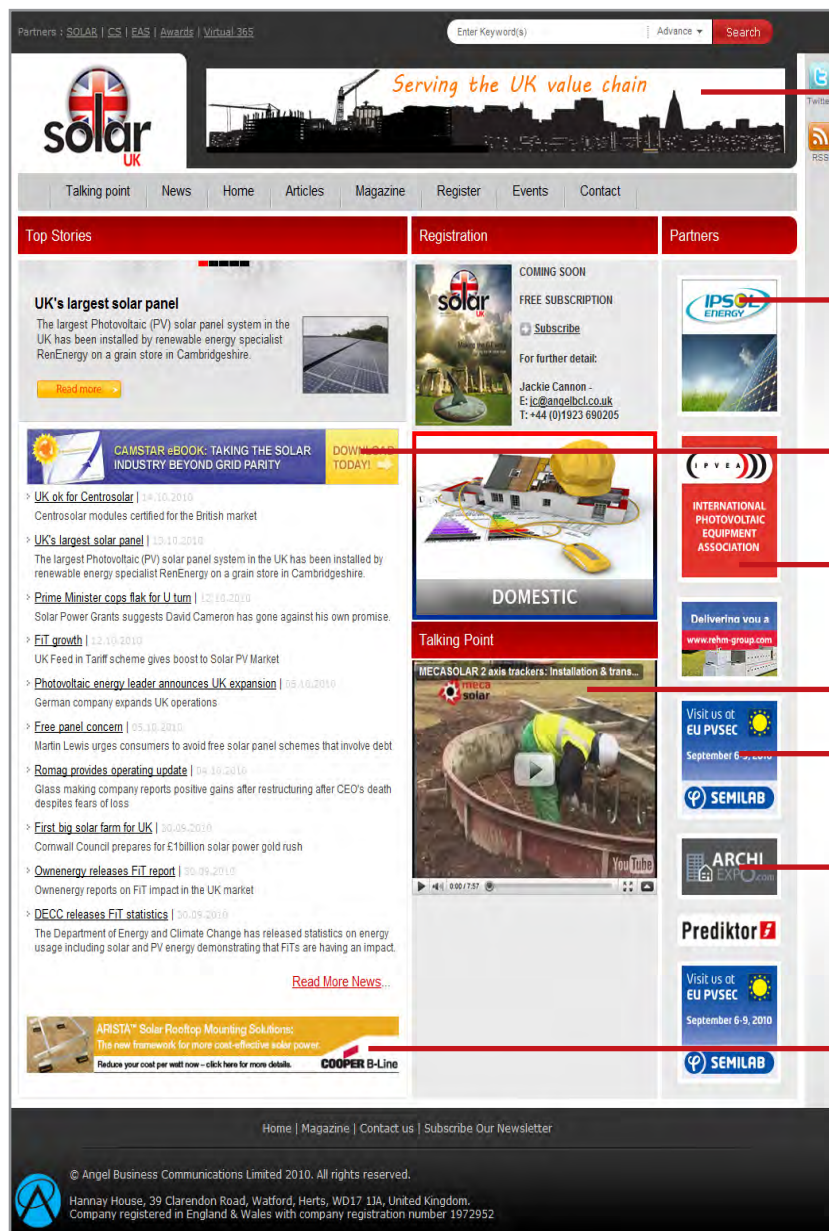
Partners : SOLAR | CS | EAS | Awards | Virtual 365

Enter Keyword(s) Advance Search

solar UK

Serving the UK value chain

Twitter

RSS

Talking point News Home Articles Magazine Register Events Contact

Top Stories

UK's largest solar panel

The largest Photovoltaic (PV) solar panel system in the UK has been installed by renewable energy specialist RenEnergy on a grain store in Cambridgeshire.

Read more

CAMSTAR eBOOK: TAKING THE SOLAR INDUSTRY BEYOND GRID PARITY DOWNLOAD TODAY!

UK ok for Centrosolar | 14.10.2010
Centrosolar modules certified for the British market

UK's largest solar panel | 13.10.2010
The largest Photovoltaic (PV) solar panel system in the UK has been installed by renewable energy specialist RenEnergy on a grain store in Cambridgeshire.

Prime Minister cops flak for U turn | 12.10.2010
Solar Power Grants suggests David Cameron has gone against his own promise.

FiT growth | 12.10.2010
UK Feed in Tariff scheme gives boost to Solar PV Market

Photovoltaic energy leader announces UK expansion | 05.10.2010
German company expands UK operations

Free panel concern | 05.10.2010
Martin Lewis urges consumers to avoid free solar panel schemes that involve debt

Romag provides operating update | 04.10.2010
Glass making company reports positive gains after restructuring after CEO's death despites fears of loss

First big solar farm for UK | 30.09.2010
Cornwall Council prepares for £1billion solar power gold rush

Ownenergy releases FiT report | 30.09.2010
Ownenergy reports on FiT impact in the UK market

DECC releases FiT statistics | 30.09.2010
The Department of Energy and Climate Change has released statistics on energy usage including solar and PV energy demonstrating that FiTs are having an impact.

Read More News...

ARISTA™ Solar Rooftop Mounting Solutions:
The new framework for more cost-effective solar power.
Reduce your cost per watt now – click here for more details.
COOPER B-Line

Registration

solar UK

COMING SOON

FREE SUBSCRIPTION

Subscribe

For further detail:

Jackie Cannon -
E: jc@angelbcl.co.uk
T: +44 (0)1923 690205

DOMESTIC

Talking Point

MECASOLAR 2 axis trackers: Installation & trans...

meca solar

YouTube

0:00 / 7:57

Partners

IPSOL ENERGY

IPVEA

INTERNATIONAL PHOTOVOLTAIC EQUIPMENT ASSOCIATION

Delivering you a
www.rehm-group.com

Visit us at EU PVSEC
September 6-9, 2010
SEMILAB

ARCHI EXPO.com

Prediktor

Visit us at EU PVSEC
September 6-9, 2010
SEMILAB

Home | Magazine | Contact us | Subscribe Our Newsletter

© Angel Business Communications Limited 2010. All rights reserved.

Hannay House, 39 Clarendon Road, Watford, Herts, WD17 1JA, United Kingdom.
Company registered in England & Wales with company registration number 1972952